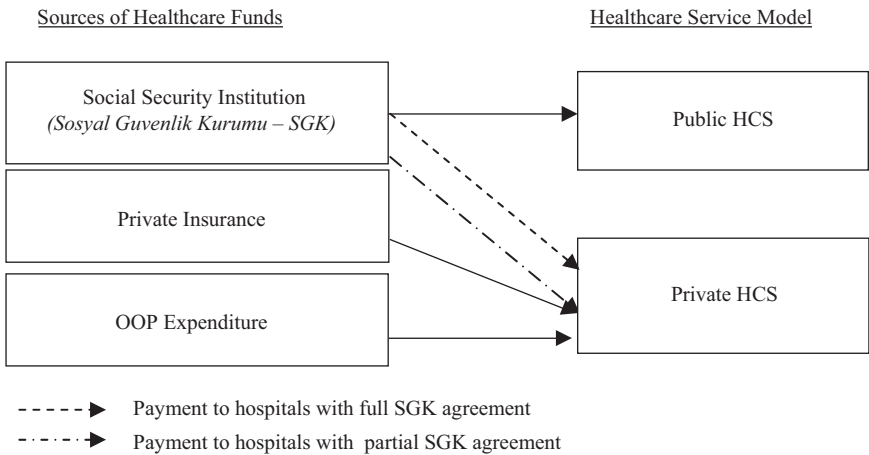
Sources of Healthcare Funds

Healthcare Service Model

Social Security Institution
(Sosyal Guvenlik Kurumu – SGK)

Public HCS

Private Insurance

Private HCS

OOP Expenditure

Payment to hospitals with full SGK agreement

Payment to hospitals with partial SGK agreement